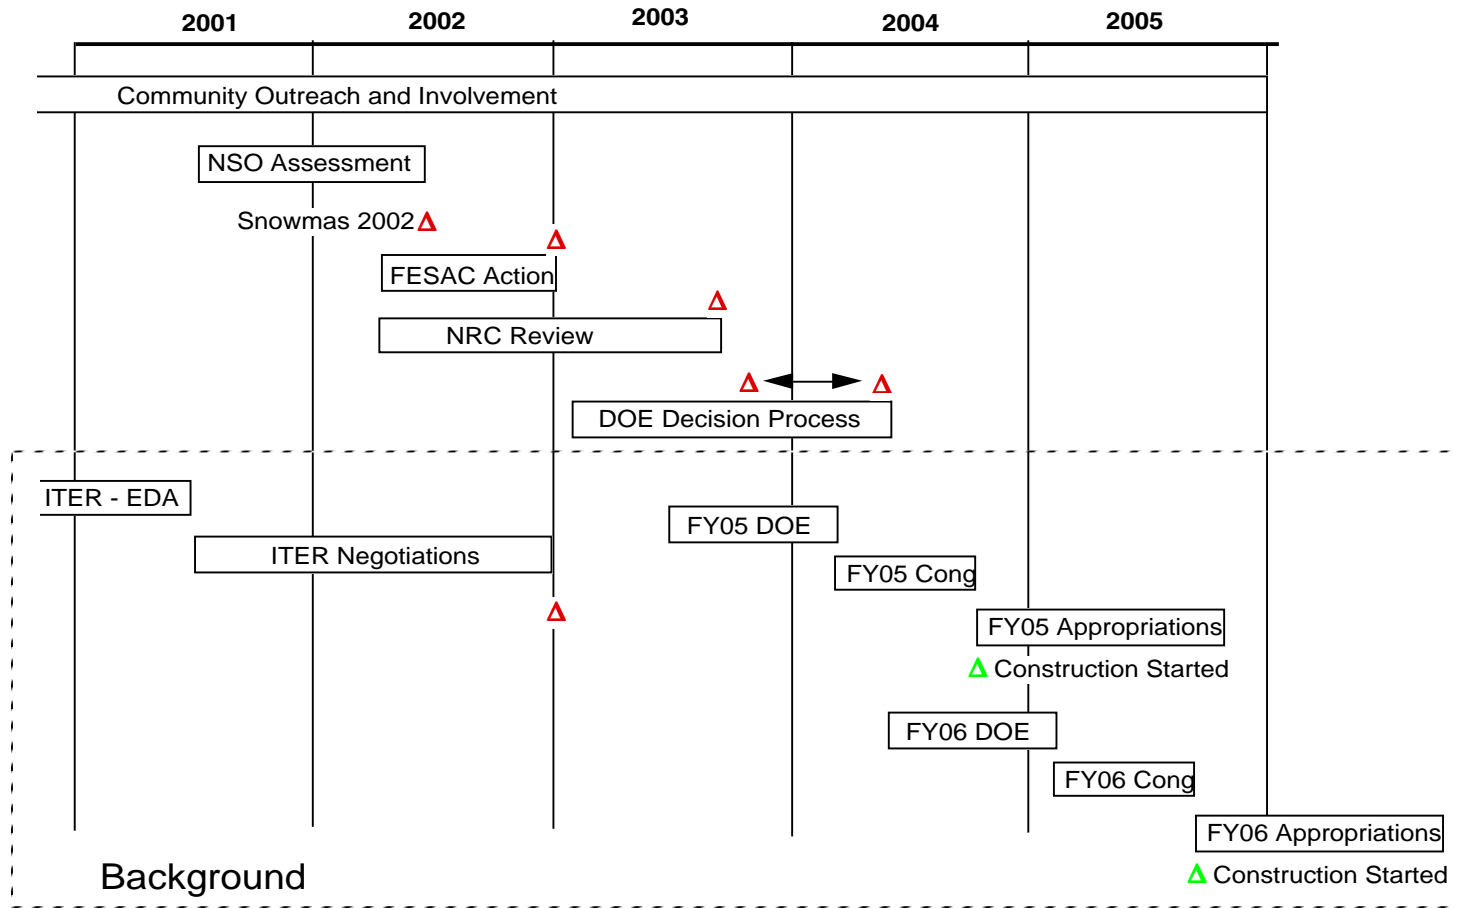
2001
2002
2003
2004
2005

Community Outreach and Involvement

NSO Assessment

Snowmas 2002 $\Delta$

$\Delta$

FESAC Action

$\Delta$

NRC Review

$\Delta$ $\Delta$

DOE Decision Process

ITER - EDA

FY05 DOE

ITER Negotiations

FY05 Cong

$\Delta$

FY05 Appropriations

$\Delta$ Construction Started

FY06 DOE

FY06 Cong

FY06 Appropriations

Background

$\Delta$ Construction Started